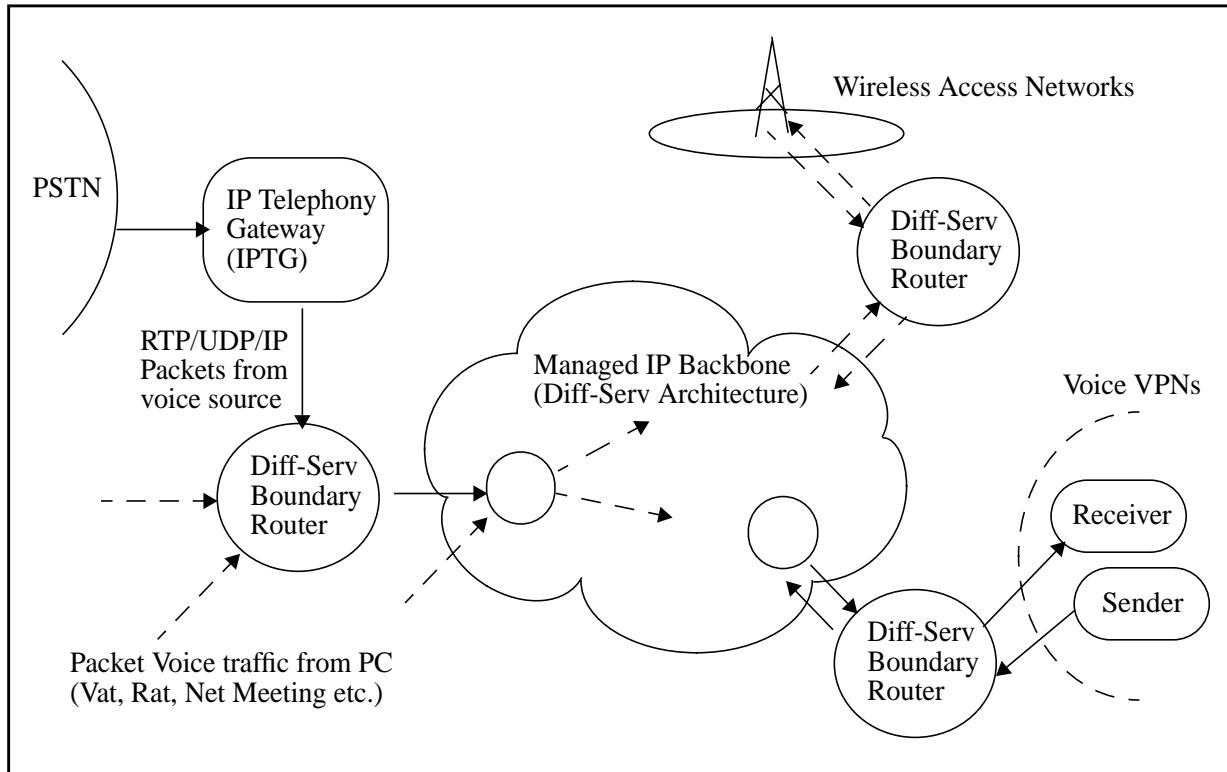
Wireless Access Networks

PSTN

IP Telephony Gateway (IPTG)

Diff-Serv Boundary Router

RTP/UDP/IP Packets from voice source

Managed IP Backbone (Diff-Serv Architecture)

Voice VPNs

Diff-Serv Boundary Router

Receiver

Sender

Diff-Serv Boundary Router

Packet Voice traffic from PC (Vat, Rat, Net Meeting etc.)